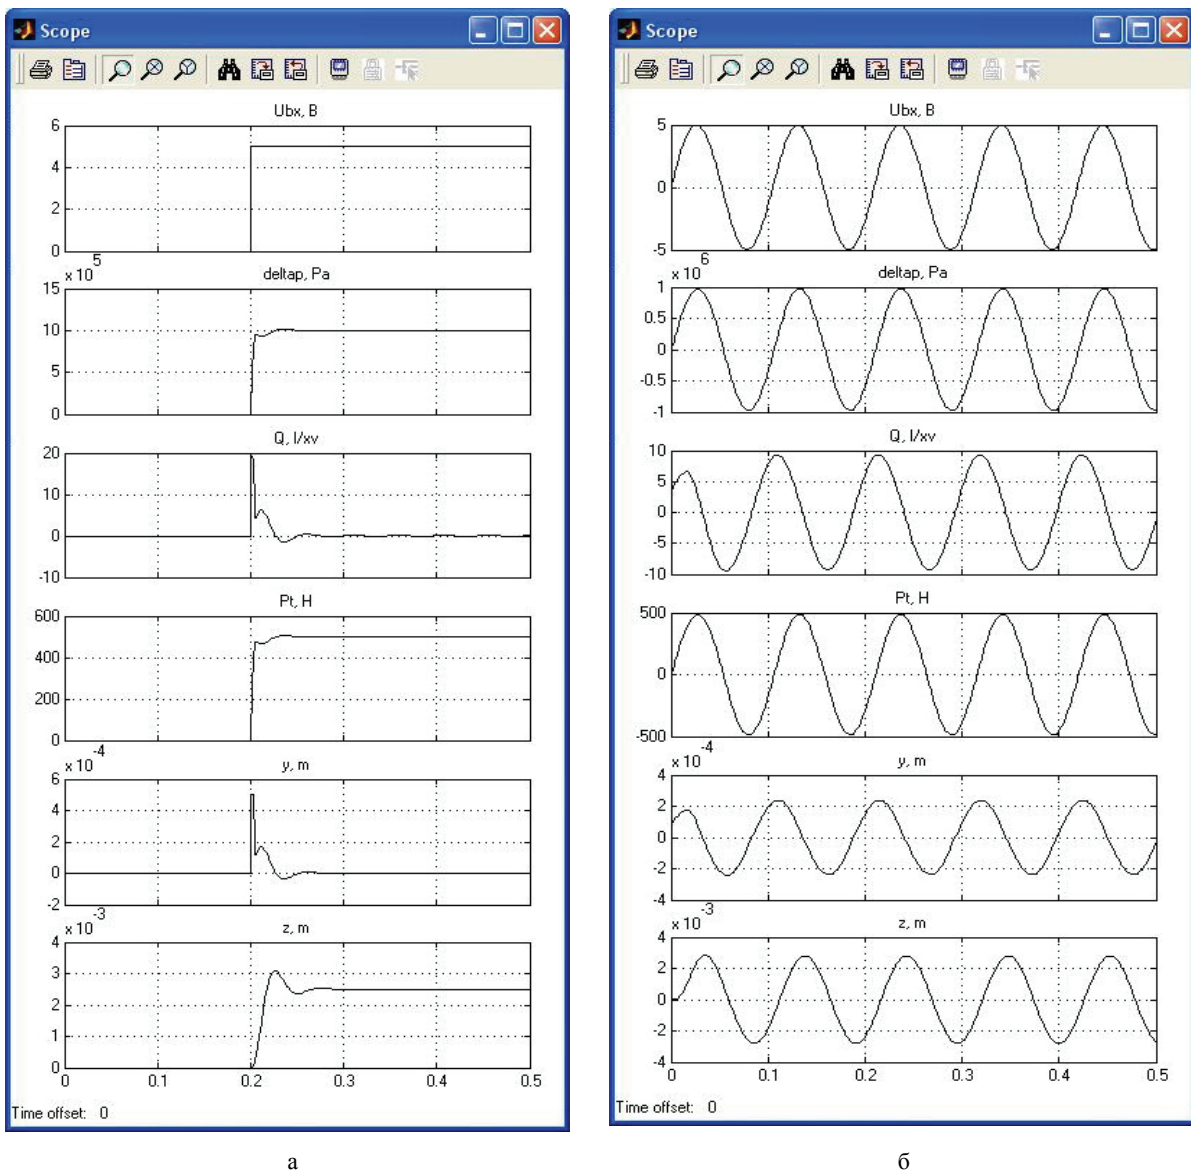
Scope

Ubx, B

6
4
2
0

$\times 10^5$
deltap, Pa
15
10
5
0

Q, l/xv
20
10
0
-10

Pt, H
600
400
200
0

$\times 10^{-4}$
y, m
6
4
2
0
-2

$\times 10^{-3}$
z, m
4
3
2
1
0

0 0.1 0.2 0.3 0.4 0.5

Time offset: 0

а

Scope

Ubx, B
5
0
-5

$\times 10^6$
deltap, Pa
1
0.5
0
-0.5
-1

Q, l/xv
10
5
0
-5
-10

Pt, H
500
0
-500

$\times 10^{-4}$
y, m
4
2
0
-2
-4

$\times 10^{-3}$
z, m
4
2
0
-2
-4

0 0.1 0.2 0.3 0.4 0.5

Time offset: 0

б